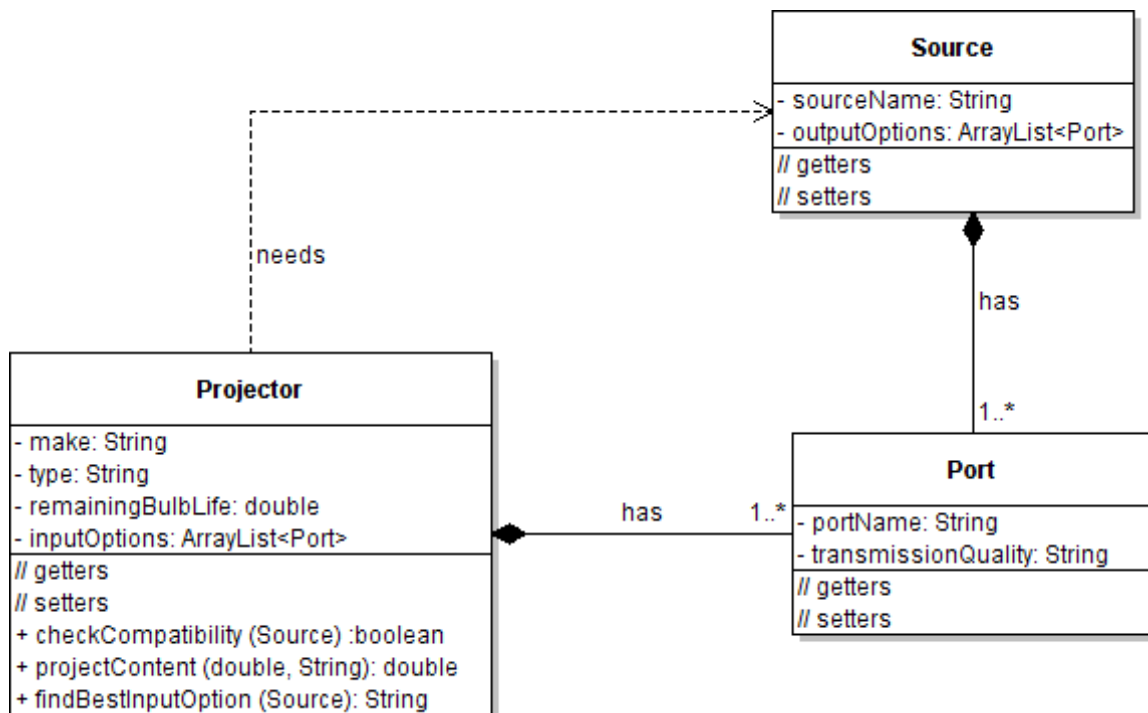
Source

- sourceName: String
- outputOptions: ArrayList<Port>

// getters
// setters

needs

has

1..*

Projector

- make: String
- type: String
- remainingBulbLife: double
- inputOptions: ArrayList<Port>

// getters
// setters
+ checkCompatibility (Source) :boolean
+ projectContent (double, String): double
+ findBestInputOption (Source): String

has

1..*

Port

- portName: String
- transmissionQuality: String

// getters
// setters